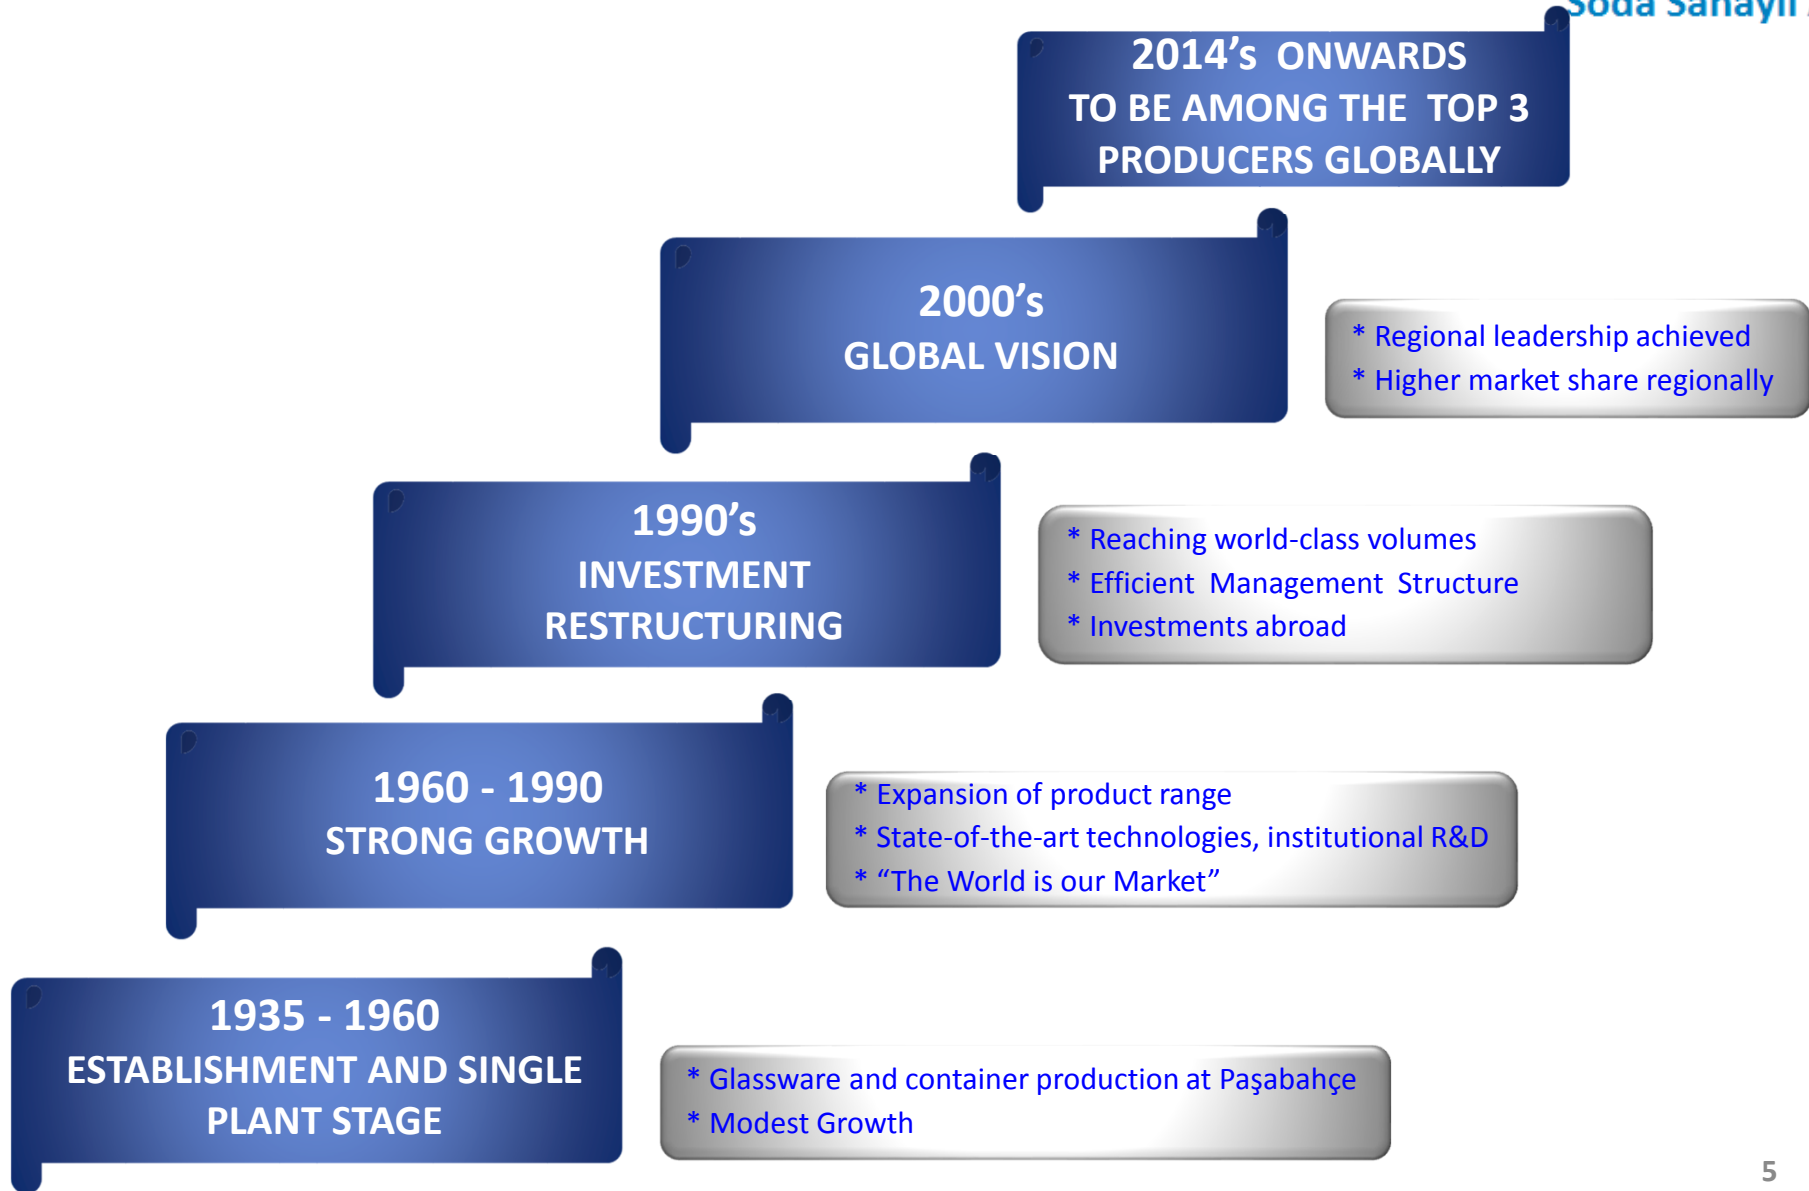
Soda Sanayii

2014's ONWARDS
TO BE AMONG THE TOP 3
PRODUCERS GLOBALLY

2000's
GLOBAL VISION

* Regional leadership achieved
* Higher market share regionally

1990's
INVESTMENT
RESTRUCTURING

* Reaching world-class volumes
* Efficient Management Structure
* Investments abroad

1960 - 1990
STRONG GROWTH

* Expansion of product range
* State-of-the-art technologies, institutional R&D
* "The World is our Market"

1935 - 1960
ESTABLISHMENT AND SINGLE
PLANT STAGE

* Glassware and container production at Paşabahçe
* Modest Growth

5